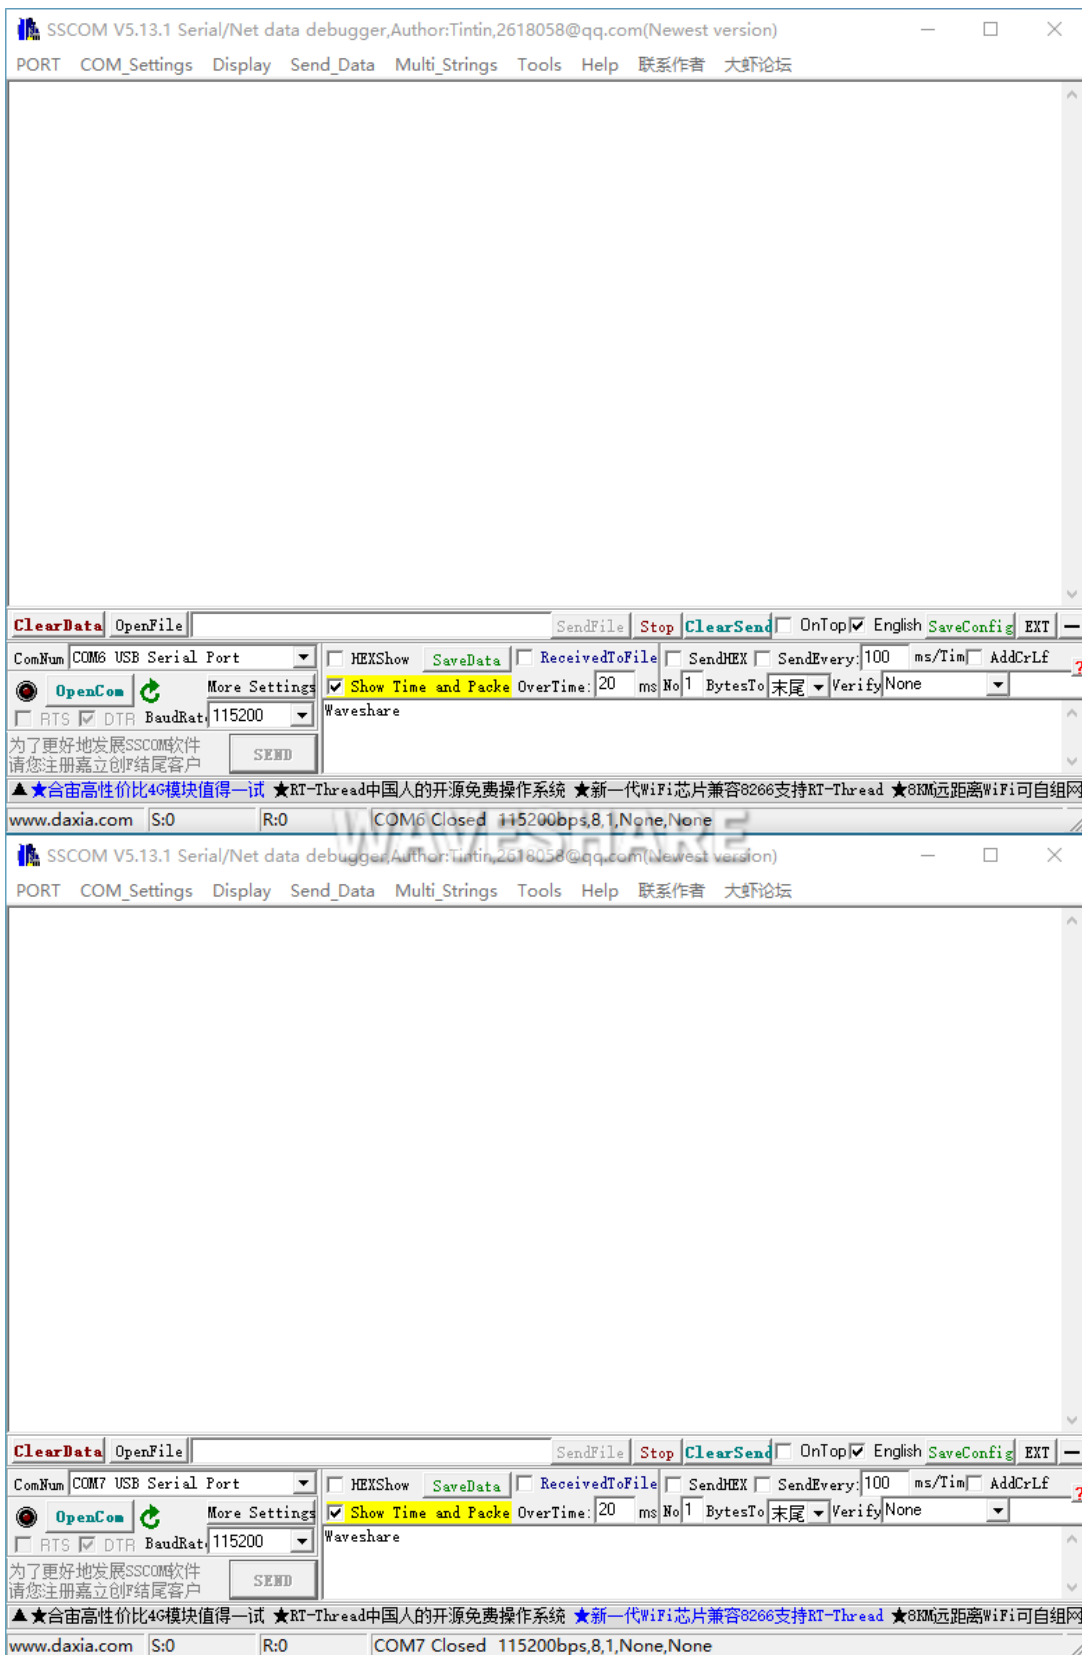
SSCOM V5.13.1 Serial/Net data debugger,Author:Tintin,2618058@qq.com(Newest version)

PORT COM_Settings Display Send_Data Multi_Strings Tools Help 联系作者 大虾论坛

ClearData OpenFile SendFile Stop ClearSend OnTop English SaveConfig EXT

ComNum COM6 USB Serial Port HEXShow SaveData ReceivedToFile SendHEX SendEvery: 100 ms/Tim AddCrLf

OpenCom More Settings Show Time and Packe OverTime: 20 ms No 1 BytesTo 末尾 Verify None

RTS DTR BaudRat 115200 Waveshare

为了更好地发展SSCOM软件
请您注册嘉立创F结尾客户 SEND

▲★合宙高性价比4G模块值得一试 ★RT-Thread中国人的开源免费操作系统 ★新一代WiFi芯片兼容8266支持RT-Thread ★8KM远距离WiFi可自组网

www.daxia.com S:0 R:0 COM6 Closed 115200bps,8,1,None,None

WAVESHARE

SSCOM V5.13.1 Serial/Net data debugger,Author:Tintin,2618058@qq.com(Newest version)

PORT COM_Settings Display Send_Data Multi_Strings Tools Help 联系作者 大虾论坛

ClearData OpenFile SendFile Stop ClearSend OnTop English SaveConfig EXT

ComNum COM7 USB Serial Port HEXShow SaveData ReceivedToFile SendHEX SendEvery: 100 ms/Tim AddCrLf

OpenCom More Settings Show Time and Packe OverTime: 20 ms No 1 BytesTo 末尾 Verify None

RTS DTR BaudRat 115200 Waveshare

为了更好地发展SSCOM软件
请您注册嘉立创F结尾客户 SEND

▲★合宙高性价比4G模块值得一试 ★RT-Thread中国人的开源免费操作系统 ★新一代WiFi芯片兼容8266支持RT-Thread ★8KM远距离WiFi可自组网

www.daxia.com S:0 R:0 COM7 Closed 115200bps,8,1,None,None